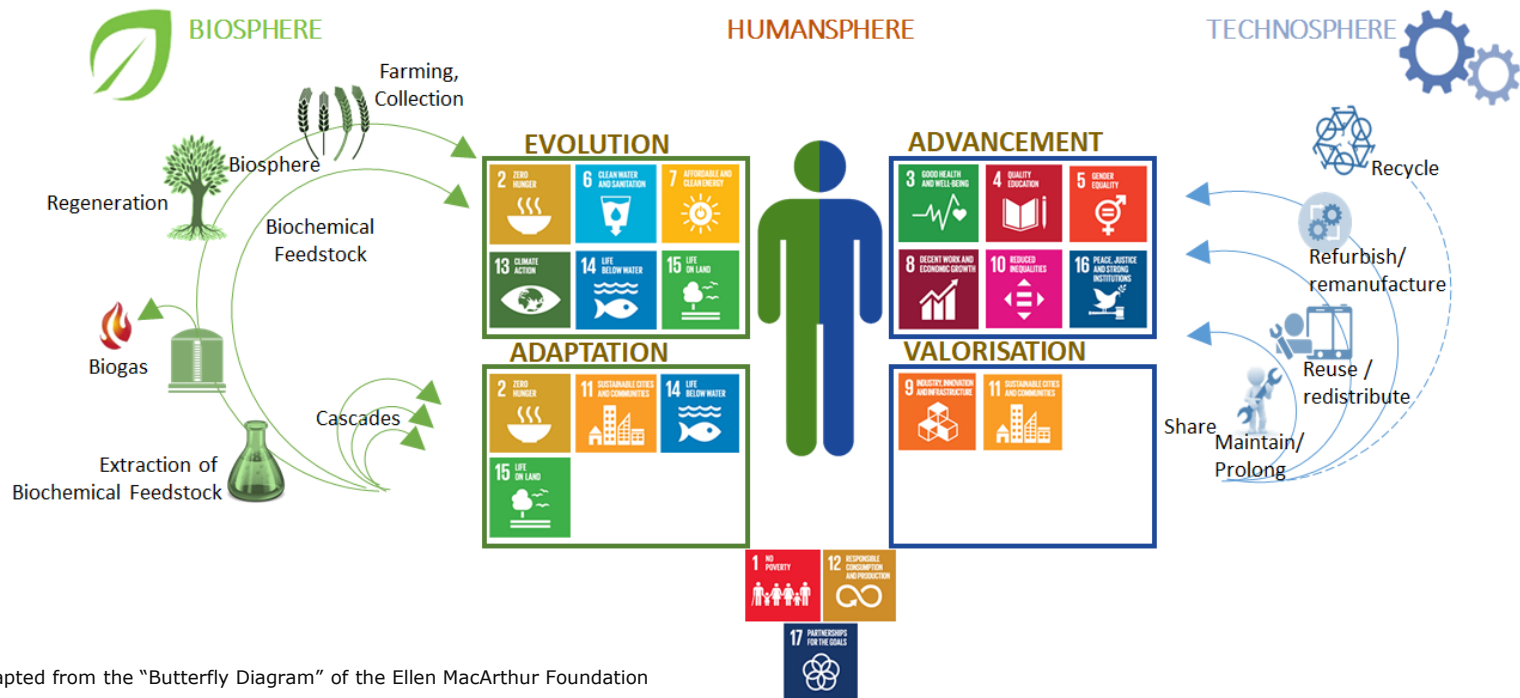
BIOSPHERE

HUMANSPHERE

TECHNOSPHERE

Farming, Collection

Biosphere

Regeneration

Biochemical Feedstock

Biogas

Cascades

Extraction of Biochemical Feedstock

EVOLUTION

2 ZERO HUNGER

6 CLEAN WATER AND SANITATION

7 AFFORDABLE AND CLEAN ENERGY

13 CLIMATE ACTION

14 LIFE BELOW WATER

15 LIFE ON LAND

ADAPTATION

2 ZERO HUNGER

11 SUSTAINABLE CITIES AND COMMUNITIES

14 LIFE BELOW WATER

15 LIFE ON LAND

ADVANCEMENT

3 GOOD HEALTH AND WELL-BEING

4 QUALITY EDUCATION

5 GENDER EQUALITY

8 DECENT WORK AND ECONOMIC GROWTH

10 REDUCED INEQUALITIES

16 PEACE, JUSTICE AND STRONG INSTITUTIONS

VALORISATION

9 INDUSTRY, INNOVATION AND INFRASTRUCTURE

11 SUSTAINABLE CITIES AND COMMUNITIES

Recycle

Refurbish/ remanufacture

Reuse / redistribute

Share

Maintain/ Prolong

1 NO POVERTY

12 RESPONSIBLE CONSUMPTION AND PRODUCTION

17 PARTNERSHIPS FOR THE GOALS

apted from the “Butterfly Diagram” of the Ellen MacArthur Foundation